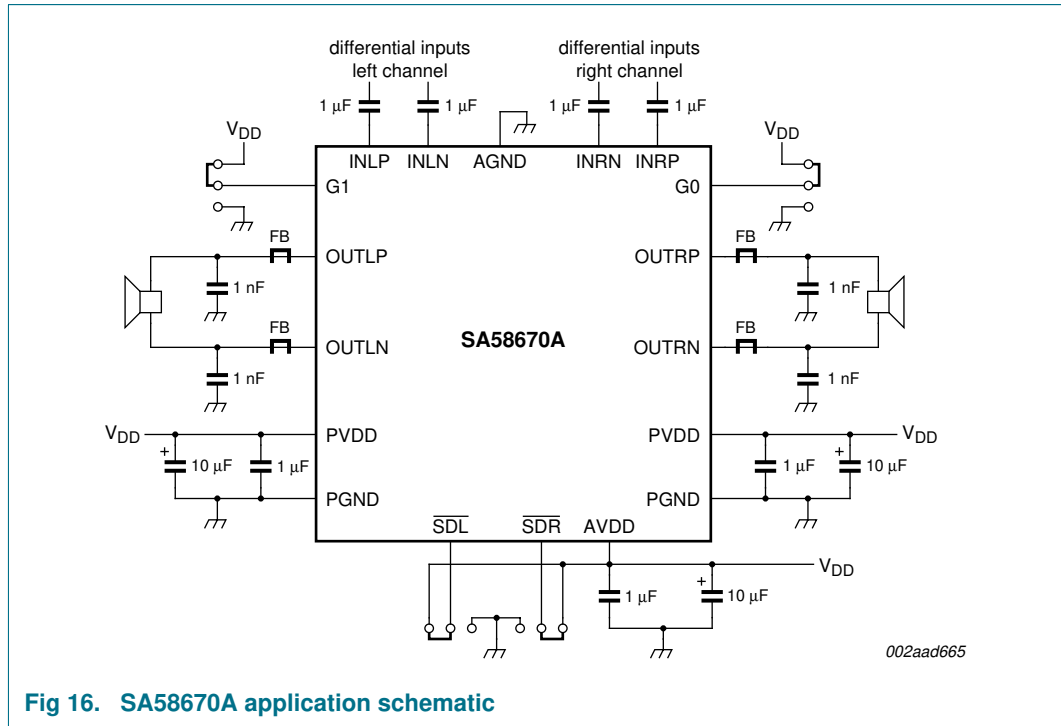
differential inputs left channel

differential inputs right channel

1 μF 1 μF 1 μF 1 μF

$V_{DD}$ $V_{DD}$

INLP INLN AGND INRN INRP

G1 G0

FB FB

OUTLP OUTRP

1 nF 1 nF

SA58670A

FB FB

OUTLN OUTRN

1 nF 1 nF

$V_{DD}$ PVDD PVDD $V_{DD}$

+ 10 μF 1 μF 1 μF + 10 μF

PGND PGND

$\overline{SDL}$ $\overline{SDR}$ AVDD

$V_{DD}$

1 μF + 10 μF

002aad665

Fig 16. SA58670A application schematic